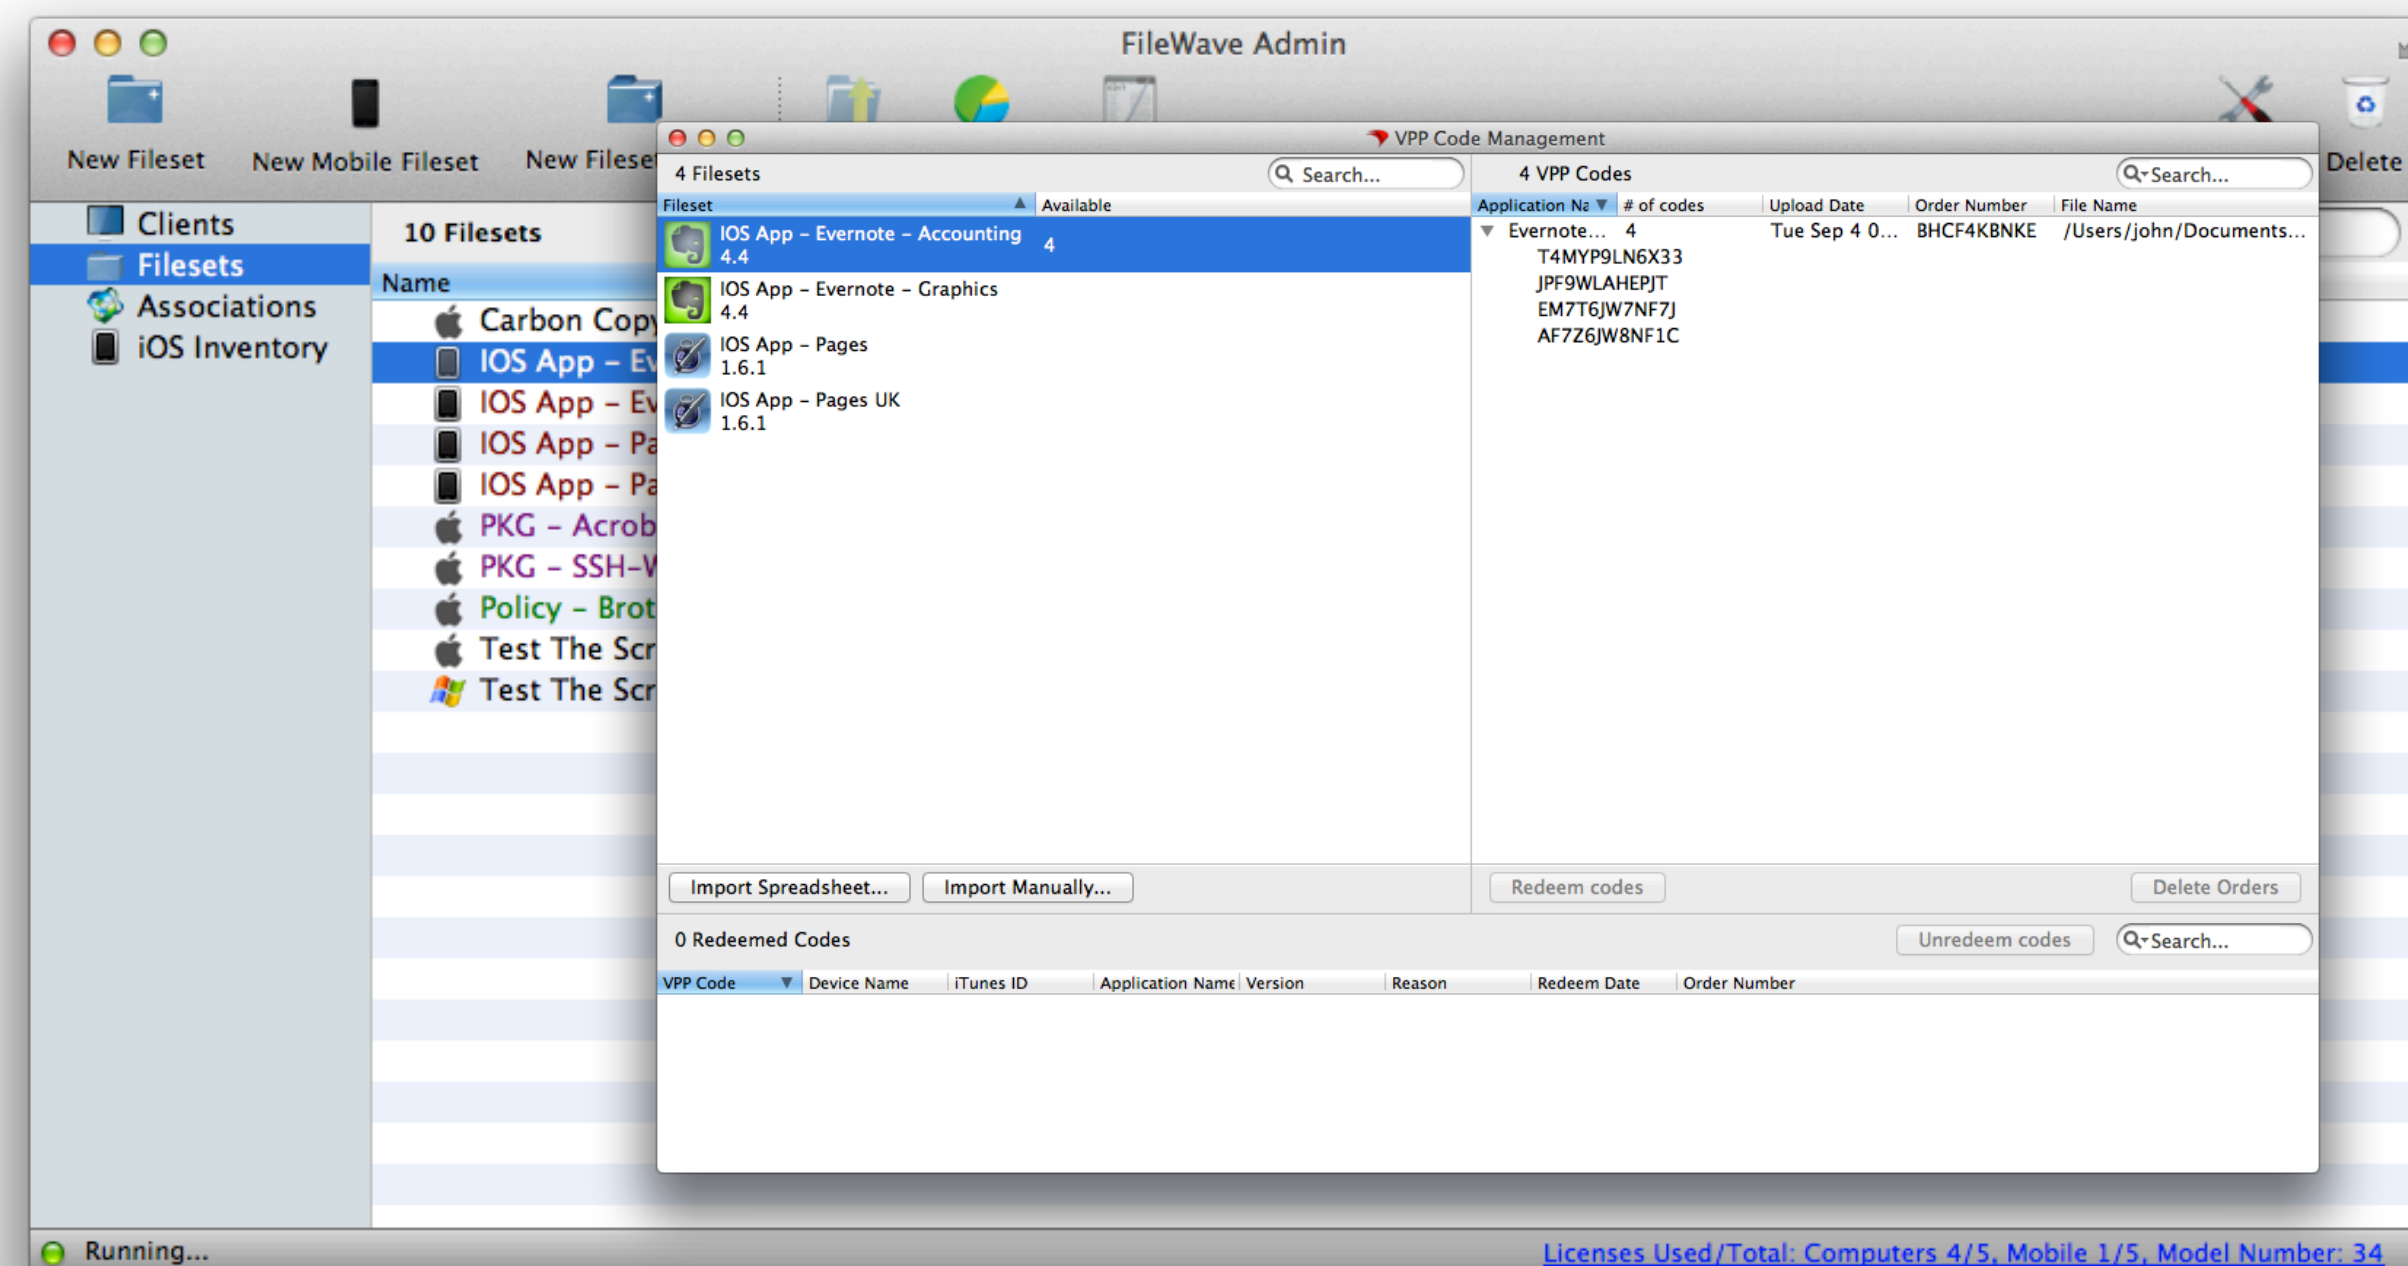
FileWave Admin

New Fileset
New Mobile Fileset
New Filese
Delete

Clients
Filesets
Associations
iOS Inventory

10 Filesets

Name
Carbon Copy
IOS App – Ev
IOS App – Ev
IOS App – Pa
IOS App – Pa
PKG – Acrob
PKG – SSH-V
Policy – Brot
Test The Scr
Test The Scr

VPP Code Management

4 Filesets
Search...

| Fileset | Available |
|---|---|
| IOS App – Evernote – Accounting 4.4 | 4 |
| IOS App – Evernote – Graphics 4.4 | |
| IOS App – Pages 1.6.1 | |
| IOS App – Pages UK 1.6.1 | |

Import Spreadsheet...
Import Manually...

4 VPP Codes
Search...

| Application Na | # of codes | Upload Date | Order Number | File Name |
|---|---|---|---|---|
| Evernote... | 4 | Tue Sep 4 0... | BHCF4KBNKE | /Users/john/Documents... |
| T4MYP9LN6X33 | | | | |
| JPF9WLAHEPJT | | | | |
| EM7T6JW7NF7J | | | | |
| AF7Z6JW8NF1C | | | | |

Redeem codes
Delete Orders

0 Redeemed Codes
Unredeem codes
Search...

| VPP Code | Device Name | iTunes ID | Application Name | Version | Reason | Redeem Date | Order Number |
|---|---|---|---|---|---|---|---|

Running...
Licenses Used/Total: Computers 4/5, Mobile 1/5, Model Number: 34